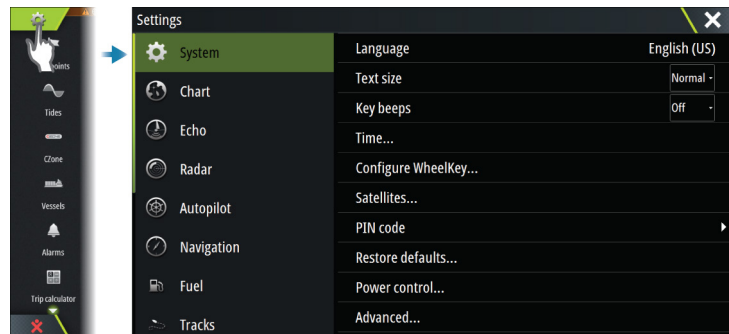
oints
Tides
CZone
Vessels
Alarms
Trip calculator

Settings

System
Chart
Echo
Radar
Autopilot
Navigation
Fuel
Tracks

Language English (US)
Text size Normal
Key beeps Off
Time...
Configure WheelKey...
Satellites...
PIN code
Restore defaults...
Power control...
Advanced...